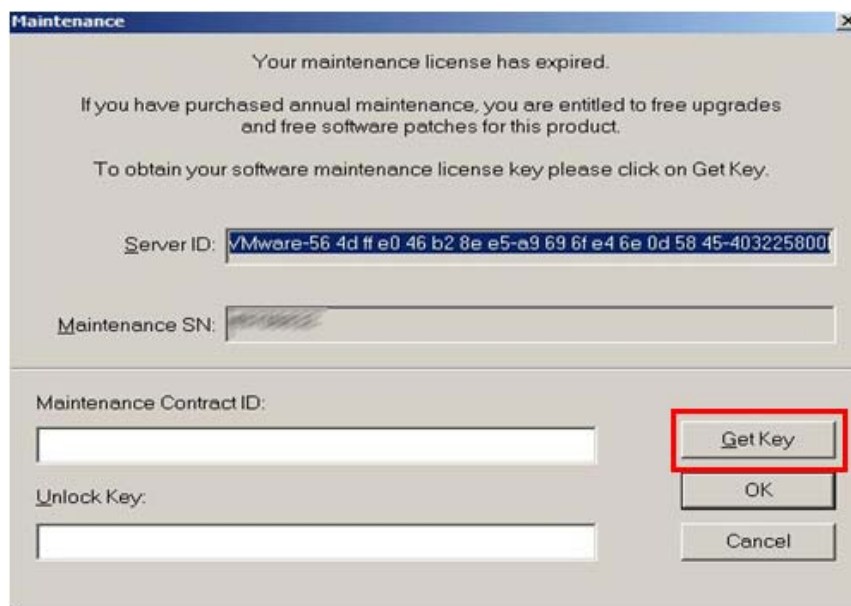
Maintenance

Your maintenance license has expired.

If you have purchased annual maintenance, you are entitled to free upgrades and free software patches for this product.

To obtain your software maintenance license key please click on Get Key.

Server ID: VMware-56 4d ff e0 46 b2 8e e5-a9 69 6f e4 6e 0d 58 45-403225800

Maintenance SN: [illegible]

Maintenance Contract ID:

Get Key

Unlock Key:

OK

Cancel